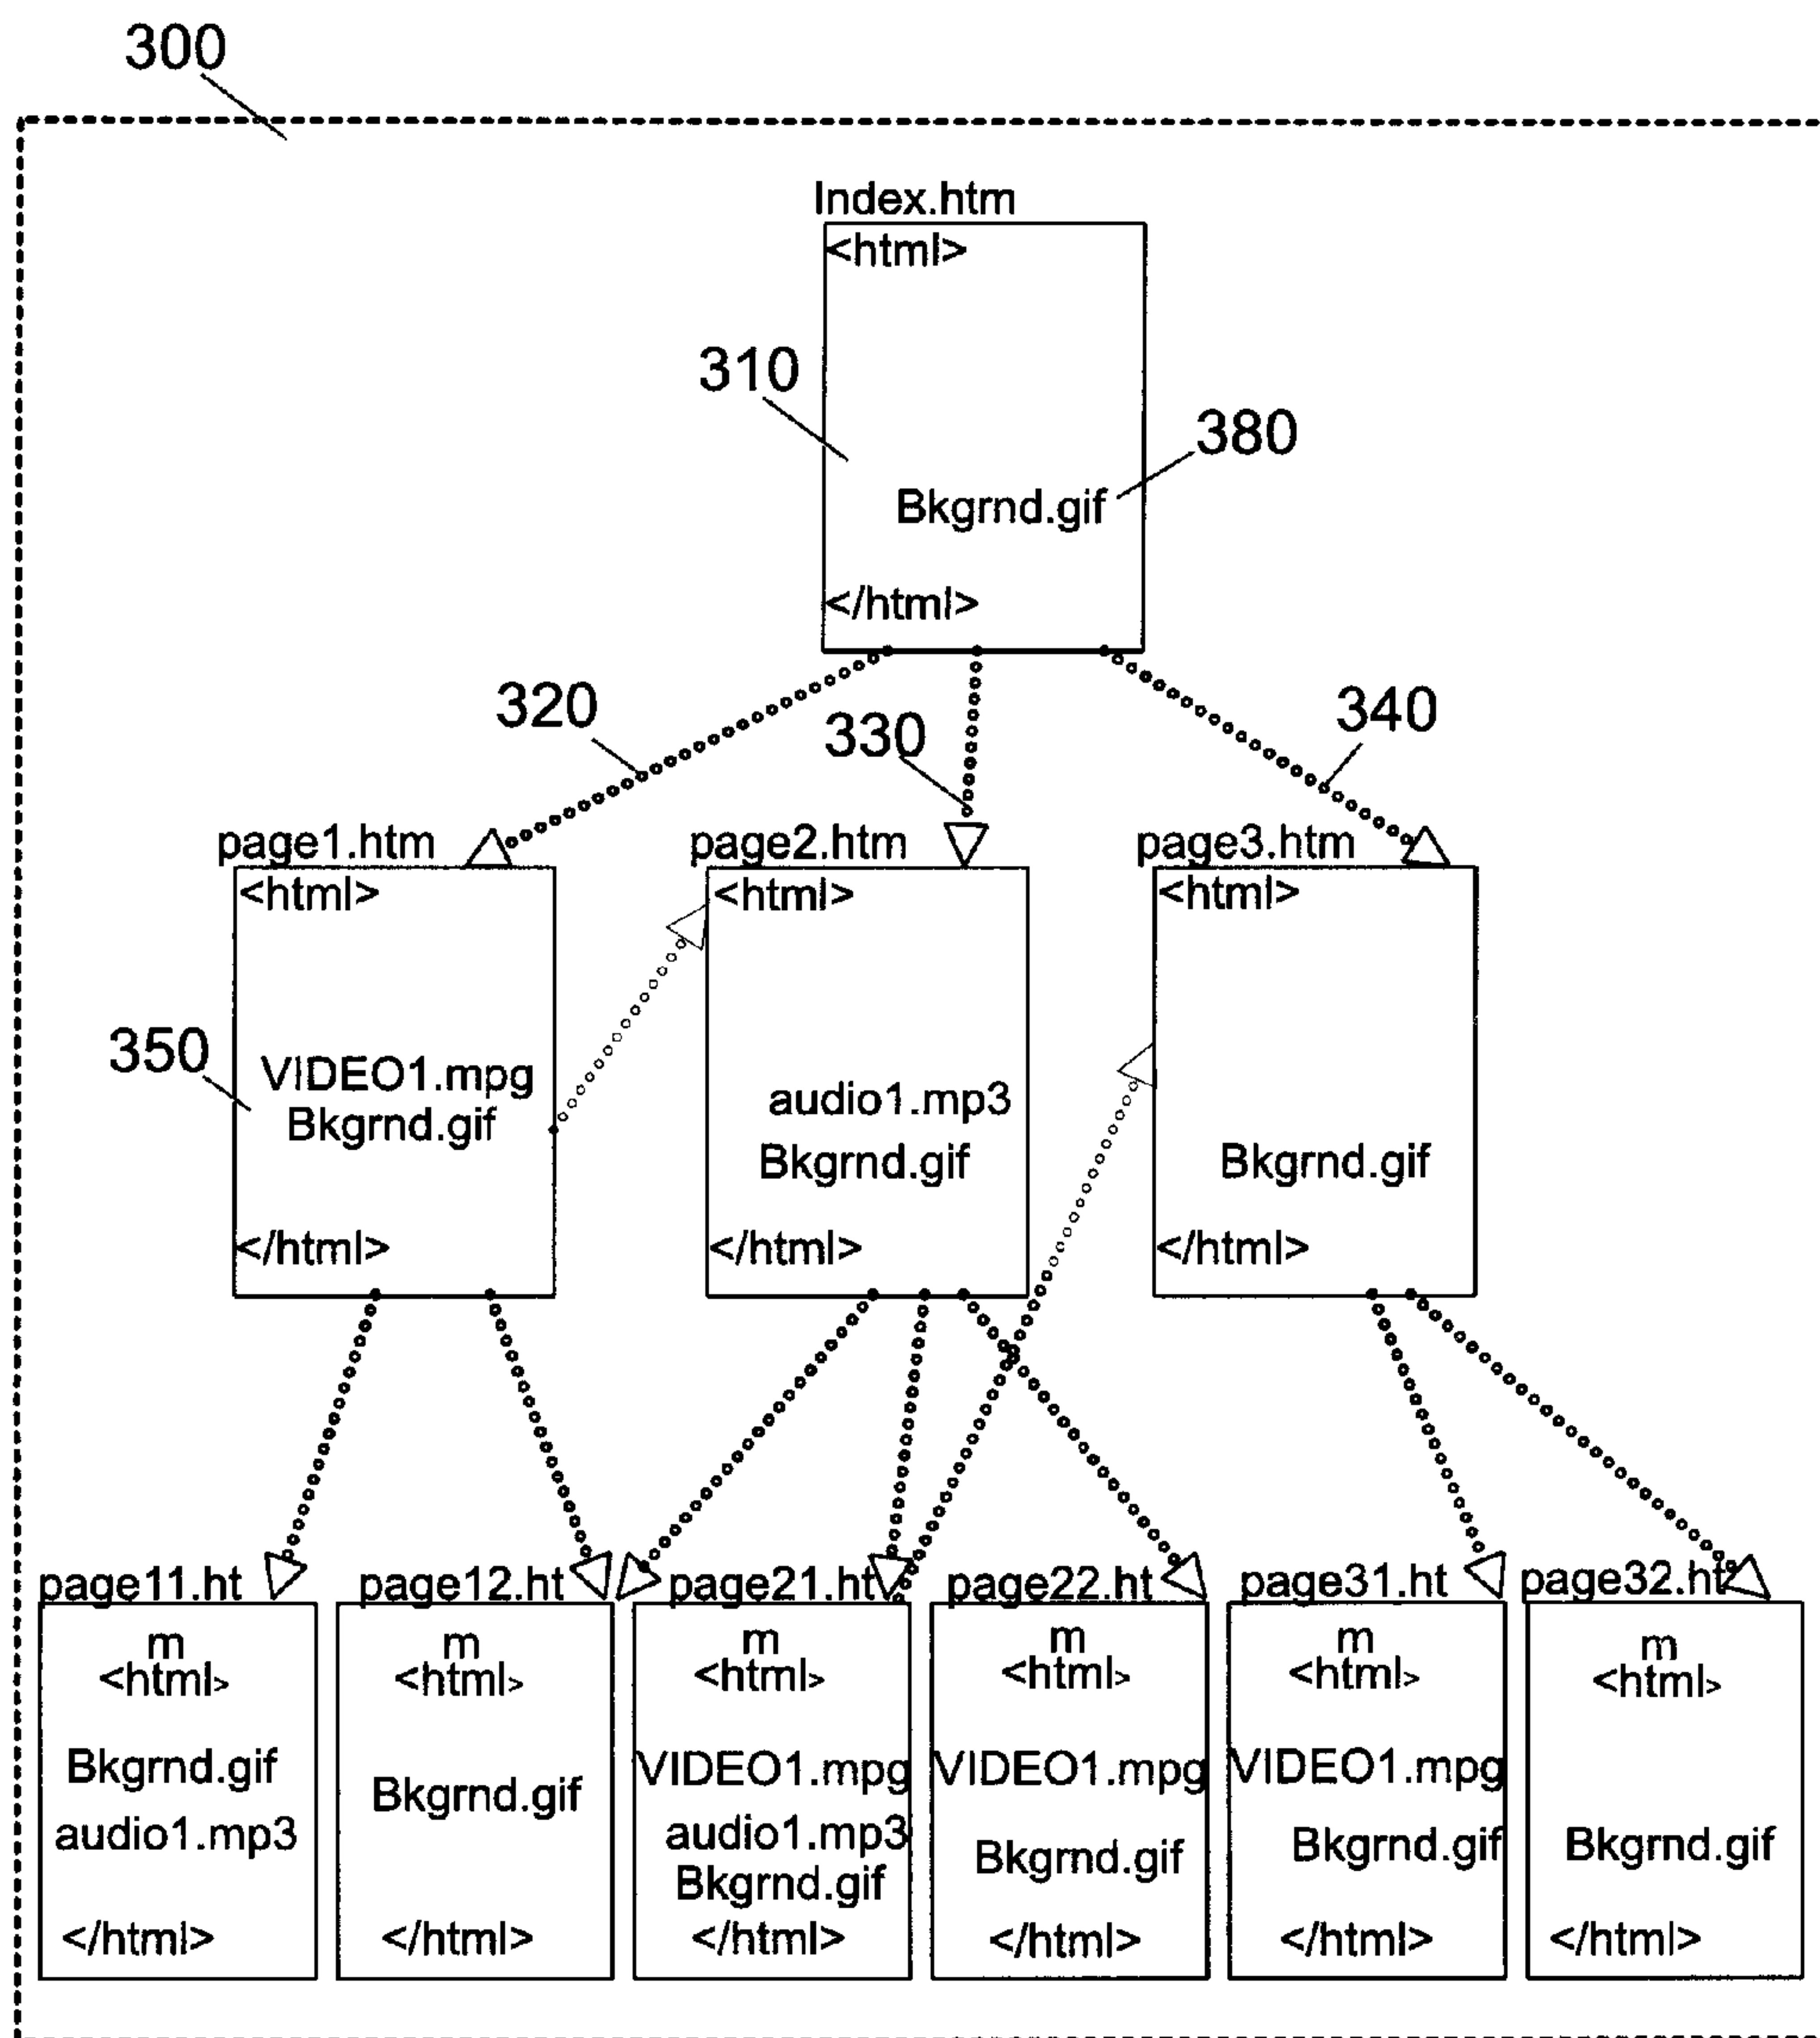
300

Index.htm
<html>
310
380
Bkgrnd.gif
</html>

320
330
340

page1.htm
<html>
350
VIDEO1.mpg
Bkgrnd.gif
</html>

page2.htm
<html>
audio1.mp3
Bkgrnd.gif
</html>

page3.htm
<html>
Bkgrnd.gif
</html>

page11.ht
m
<html>
Bkgrnd.gif
audio1.mp3
</html>

page12.ht
m
<html>
Bkgrnd.gif
</html>

page21.ht
m
<html>
VIDEO1.mpg
audio1.mp3
Bkgrnd.gif
</html>

page22.ht
m
<html>
VIDEO1.mpg
Bkgrnd.gif
</html>

page31.ht
m
<html>
VIDEO1.mpg
Bkgrnd.gif
</html>

page32.ht
m
<html>
Bkgrnd.gif
</html>